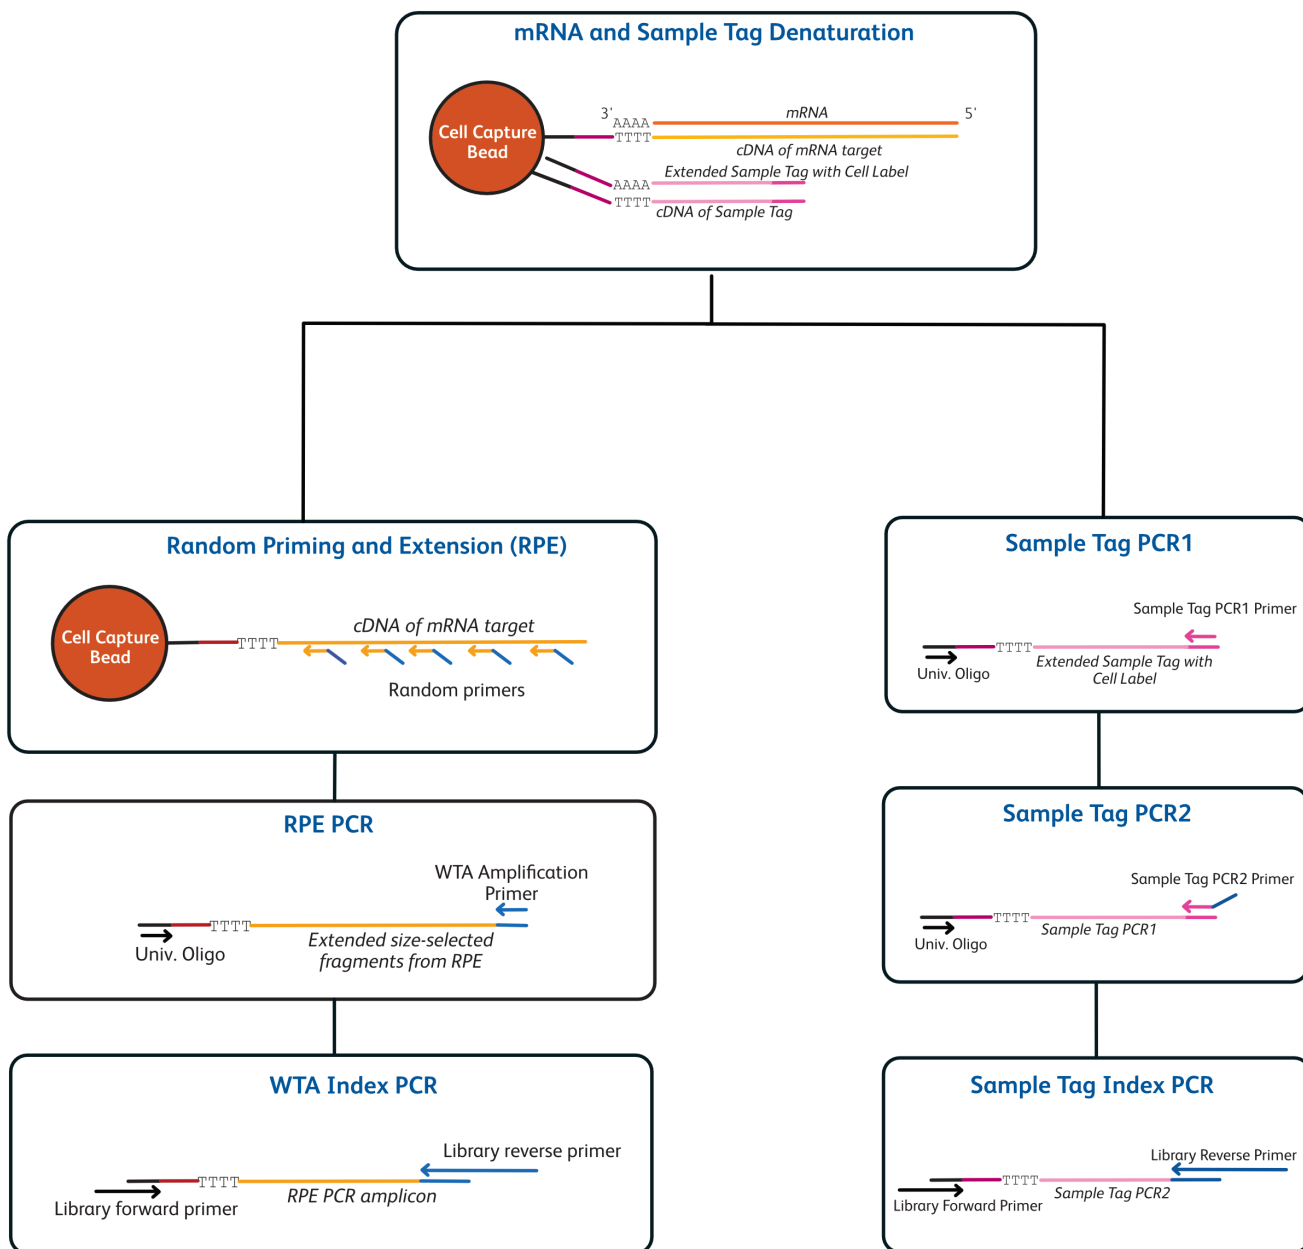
mRNA and Sample Tag Denaturation

Cell Capture Bead

3'
AAAA
mRNA
5'
TTTT
cDNA of mRNA target
AAAA
Extended Sample Tag with Cell Label
TTTT
cDNA of Sample Tag

Random Priming and Extension (RPE)

Cell Capture Bead
TTTT
cDNA of mRNA target
Random primers

Sample Tag PCR1

Sample Tag PCR1 Primer
TTTT
Univ. Oligo
Extended Sample Tag with Cell Label

RPE PCR

WTA Amplification Primer
TTTT
Univ. Oligo
Extended size-selected fragments from RPE

Sample Tag PCR2

Sample Tag PCR2 Primer
TTTT
Univ. Oligo
Sample Tag PCR1

WTA Index PCR

Library reverse primer
TTTT
Library forward primer
RPE PCR amplicon

Sample Tag Index PCR

Library Reverse Primer
TTTT
Library Forward Primer
Sample Tag PCR2